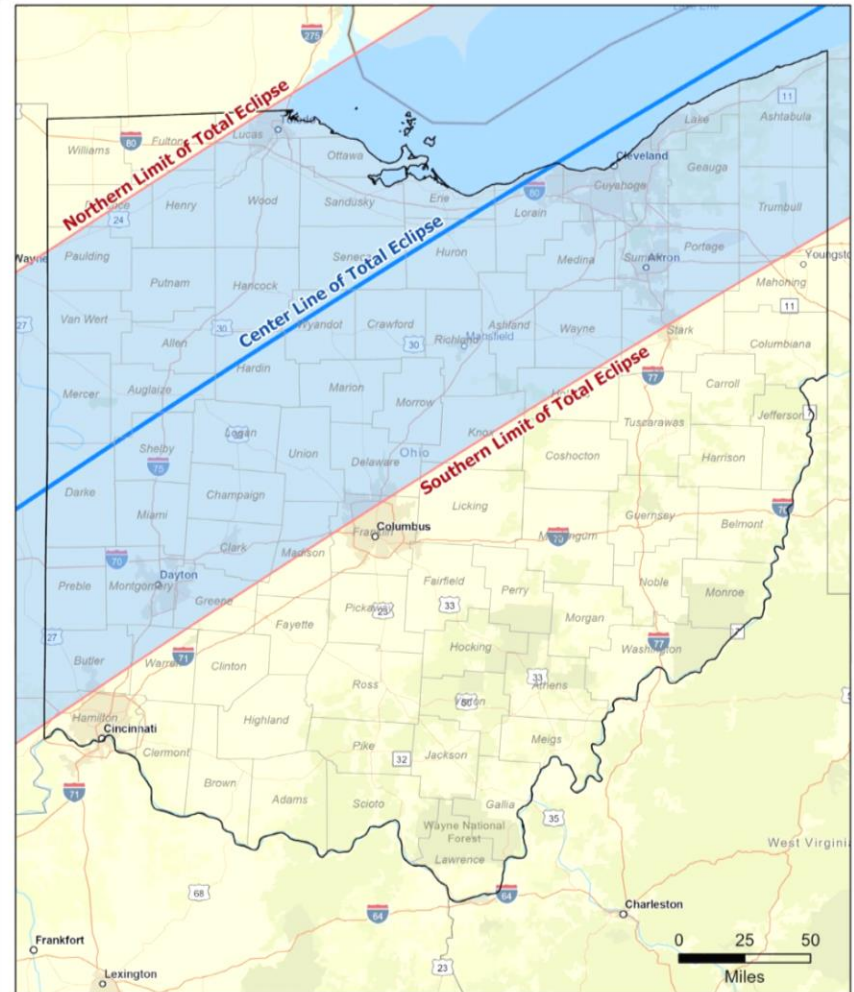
275
Northern Limit of Total Eclipse
Center Line of Total Eclipse
Southern Limit of Total Eclipse
80
Fulton
Lucas
Williams
Ottawa
Wood
Sandusky
Erie
Henry
24
Lake
Ashtabula
11
Cleveland
Geauga
Cuyahoga
80
Lorain
Trumbull
Wayne
Paulding
Putnam
Hancock
Seneca
Huron
Medina
Summit
Akron
Portage
Youngstown
Mahoning
11
27
Van Wert
Allen
30
Wyandot
Crawford
30
Richland
Mansfield
Ashland
Wayne
Stark
Columbiana
Hardin
Mercer
Auglaize
Marion
Morrow
77
Carroll
Jefferson
Tuscarawas
Logan
Shelby
75
Union
Delaware
Ohio
Knox
Coshocton
Harrison
Darke
Champaign
Licking
Columbus
Franklin
Muskingum
70
Guernsey
Belmont
70
Miami
Clark
Madison
70
Dayton
Preble
Montgomery
Greene
Fairfield
Perry
33
Noble
Monroe
Fayette
Pickaway
23
Morgan
27
Butler
Warren
71
Clinton
Hocking
77
Washington
33
Ross
Vinton
50
Athens
Hamilton
Cincinnati
Clermont
Highland
Pike
32
Jackson
Meigs
71
Brown
Adams
Scioto
Gallia
35
Wayne National Forest
Lawrence
West Virginia
68
64
64
Charleston
Frankfort
23
Lexington
0
25
50
Miles